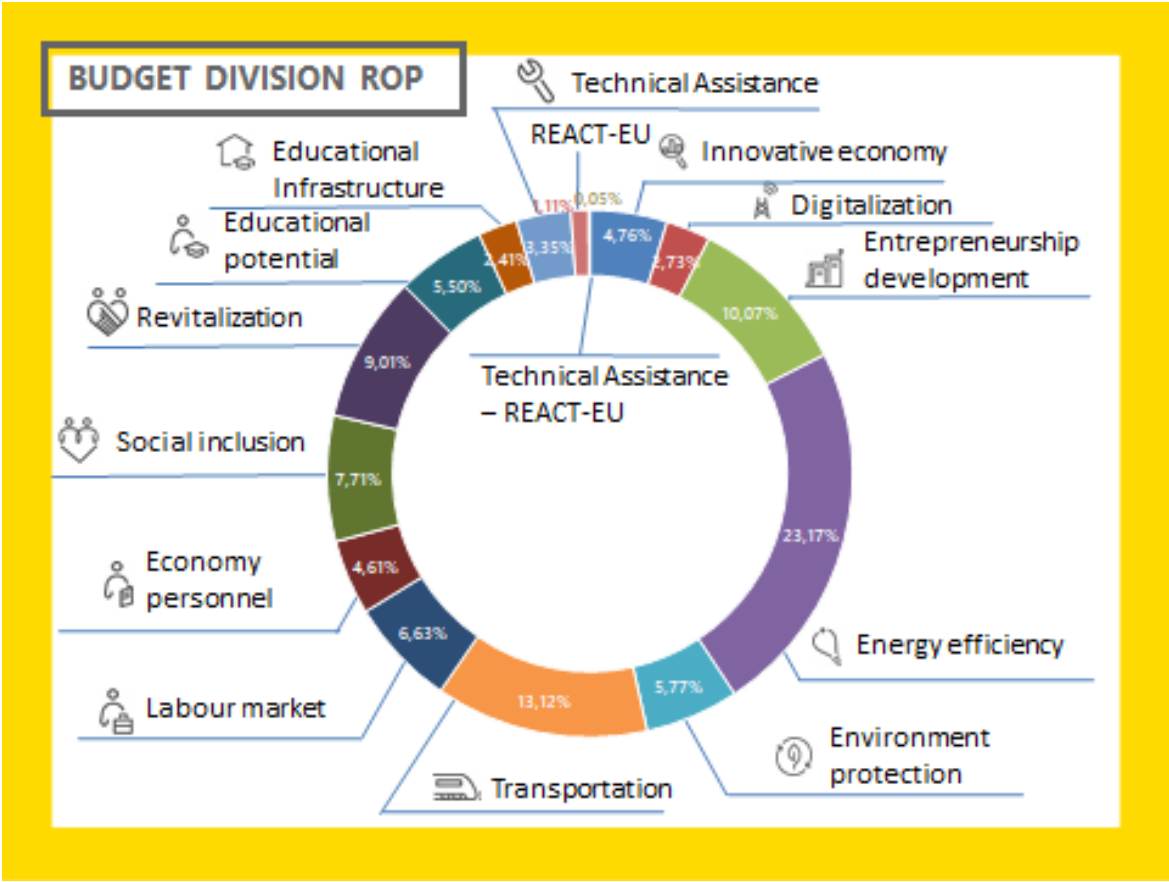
BUDGET DIVISION ROP

Technical Assistance

REACT-EU

Innovative economy

Digitalization

Entrepreneurship development

Educational Infrastructure

Educational potential

Revitalization

Social inclusion

Economy personnel

Labour market

Transportation

Environment protection

Energy efficiency

Technical Assistance – REACT-EU

1,11%
0,05%
4,76%
2,73%
10,07%
23,17%
5,77%
13,12%
6,63%
4,61%
7,71%
9,01%
5,50%
2,41%
3,35%